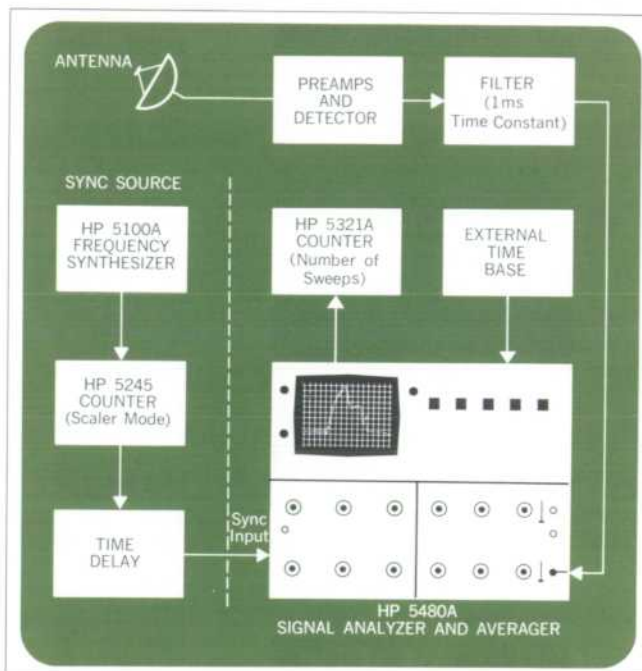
ANTENNA

PREAMPS AND DETECTOR

FILTER (1ms Time Constant)

SYNC SOURCE

HP 5100A FREQUENCY SYNTHESIZER

HP 5321A COUNTER (Number of Sweeps)

EXTERNAL TIME BASE

HP 5245 COUNTER (Scaler Mode)

TIME DELAY

Sync Input

HP 5480A
SIGNAL ANALYZER AND AVERAGER